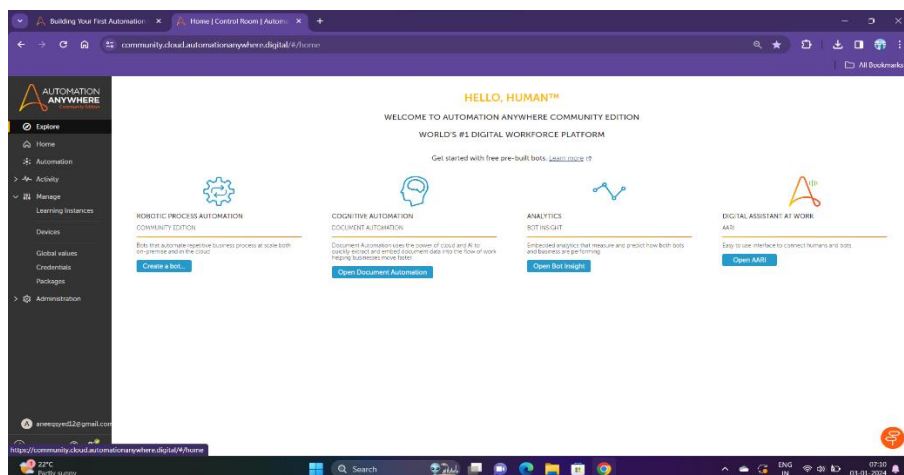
Building Your First Automation ×
Home | Control Room | Automa ×
+
community.cloud.automationanywhere.digital/#/home
All Bookmarks

AUTOMATION ANYWHERE
Community Edition

Explore
Home
Automation
Activity
Manage
Learning Instances
Devices
Global values
Credentials
Packages
Administration

HELLO, HUMAN™
WELCOME TO AUTOMATION ANYWHERE COMMUNITY EDITION
WORLD'S #1 DIGITAL WORKFORCE PLATFORM
Get started with free pre-built bots. Learn more

ROBOTIC PROCESS AUTOMATION
COMMUNITY EDITION
Bots that automate repetitive business process at scale both on-premise and in the cloud
Create a bot...

COGNITIVE AUTOMATION
DOCUMENT AUTOMATION
Document Automation uses the power of cloud and AI to quickly extract and embed document data into the flow of work helping businesses move faster.
Open Document Automation

ANALYTICS
BOT INSIGHT
Embedded analytics that measure and predict how both bots and business are performing
Open Bot Insight

DIGITAL ASSISTANT AT WORK
AARI
Easy to use interface to connect humans and bots
Open AARI

aneeqsyed12@gmail.com
https://community.cloud.automationanywhere.digital/#/home

22°C
Partly sunny
Search
ENG IN
07:10
03-01-2024